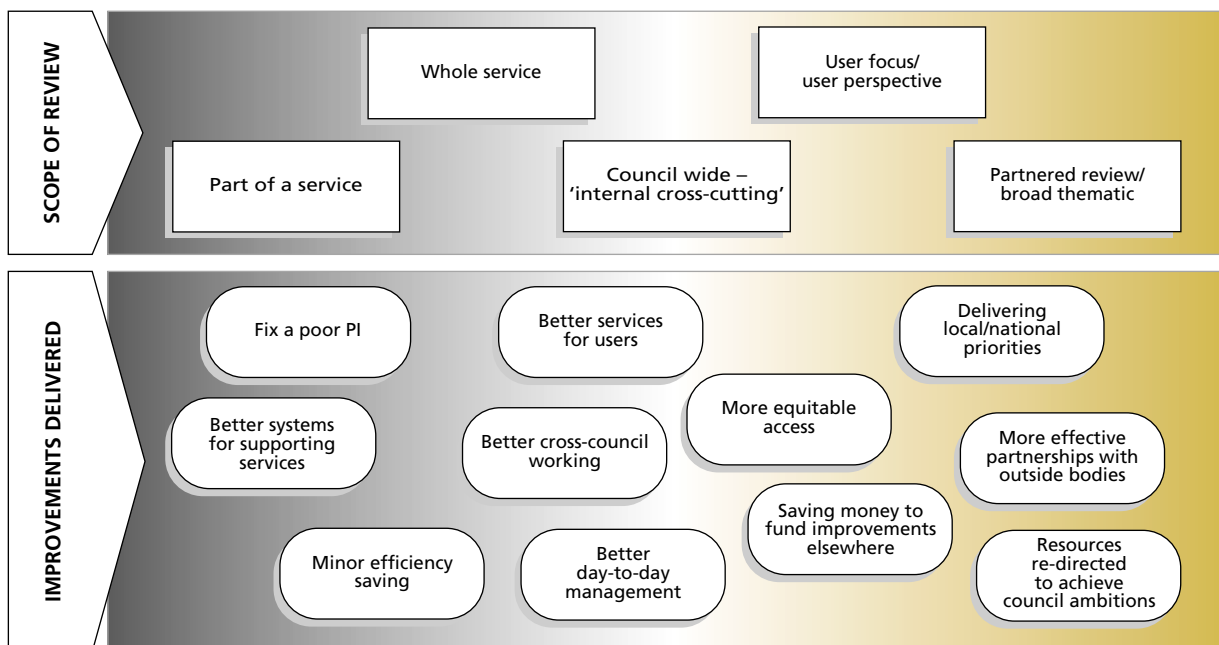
SCOPE OF REVIEW

Whole service

User focus/ user perspective

Part of a service

Council wide – 'internal cross-cutting'

Partnered review/ broad thematic

IMPROVEMENTS DELIVERED

Fix a poor PI

Better services for users

Delivering local/national priorities

Better systems for supporting services

Better cross-council working

More equitable access

More effective partnerships with outside bodies

Saving money to fund improvements elsewhere

Minor efficiency saving

Better day-to-day management

Resources re-directed to achieve council ambitions